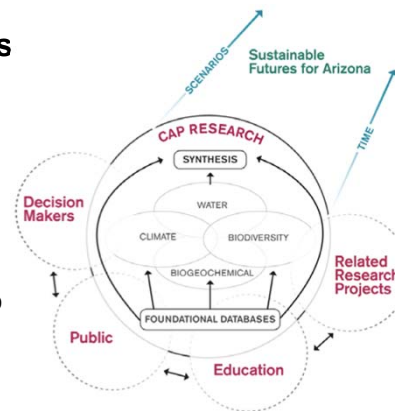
s

SCENARIOS

Sustainable Futures for Arizona

TIME

CAP RESEARCH

SYNTHESIS

WATER

CLIMATE

BIODIVERSITY

BIOGEOCHEMICAL

FOUNDATIONAL DATABASES

Decision Makers

Related Research Projects

Public

Education